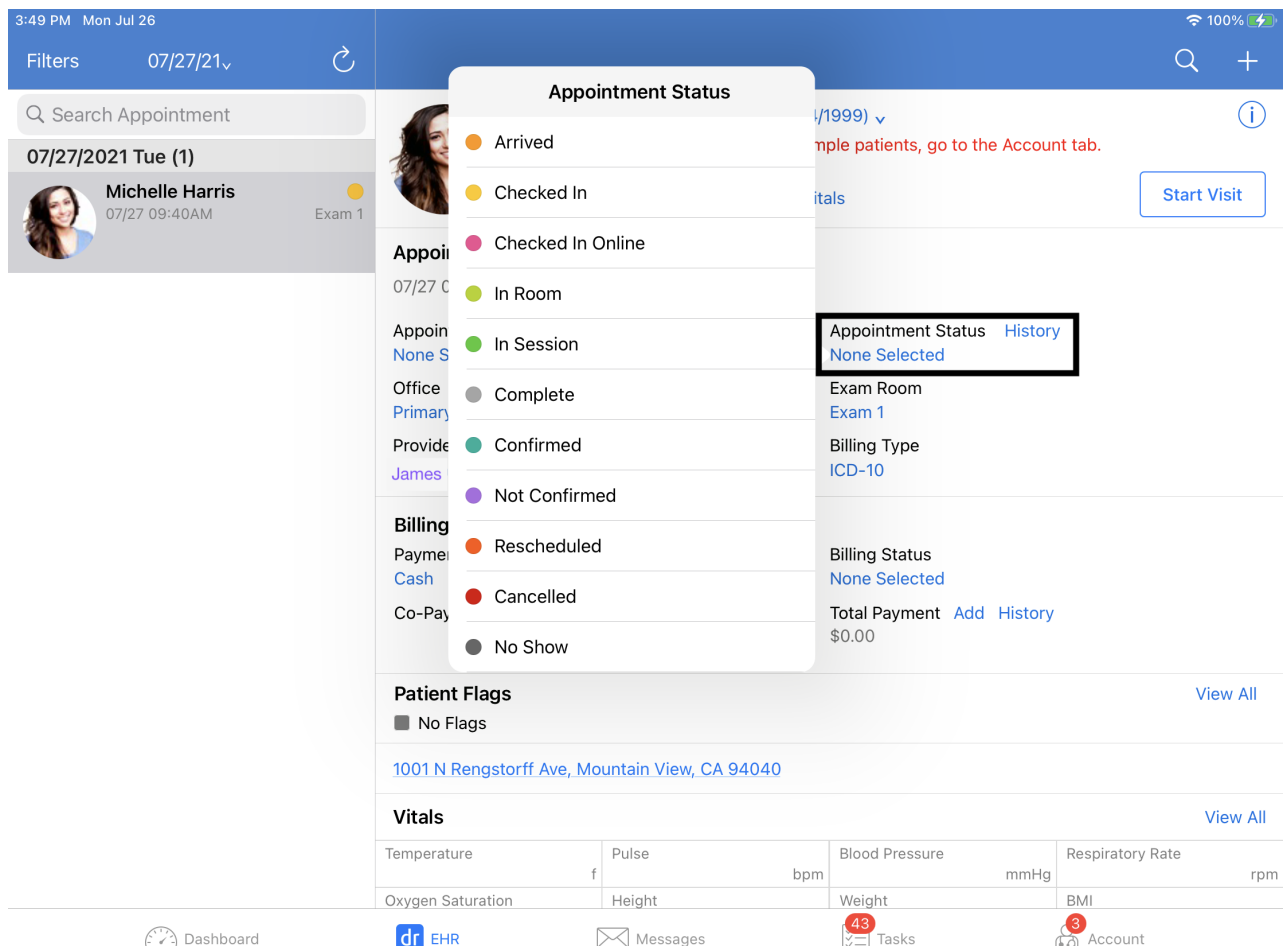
3:49 PM Mon Jul 26

100%

Filters 07/27/21

Search Appointment

07/27/2021 Tue (1)

Michelle Harris
07/27 09:40AM Exam 1

Appointment Status

Arrived
Checked In
Checked In Online
In Room
In Session
Complete
Confirmed
Not Confirmed
Rescheduled
Cancelled
No Show

/1999)

mple patients, go to the Account tab.

itals

Start Visit

Appoi

07/27 0

Appoin
None S

Appointment Status History
None Selected

Office
Primary

Exam Room
Exam 1

Provide
James

Billing Type
ICD-10

Billing

Paymen
Cash

Billing Status
None Selected

Co-Pay

Total Payment Add History
$0.00

Patient Flags View All

No Flags

1001 N Rengstorff Ave, Mountain View, CA 94040

Vitals View All

| Temperature f | Pulse bpm | Blood Pressure mmHg | Respiratory Rate rpm |
|---|---|---|---|
| Oxygen Saturation | Height | Weight | BMI |

Dashboard
dr EHR
Messages
43 Tasks
3 Account